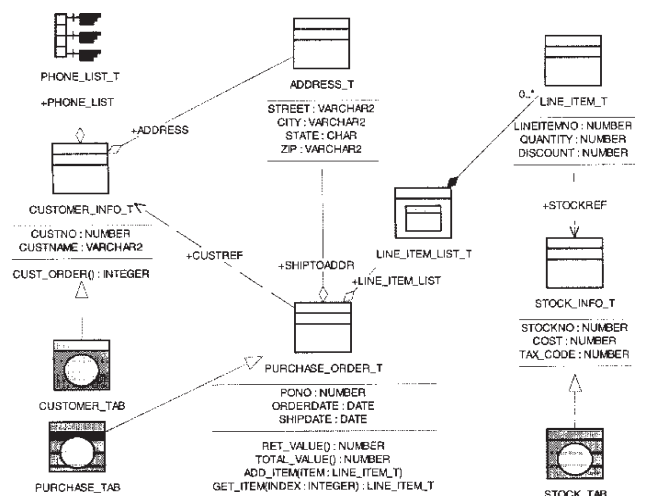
PHONE_LIST_T

+PHONE_LIST

ADDRESS_T

STREET : VARCHAR2
CITY : VARCHAR2
STATE : CHAR
ZIP : VARCHAR2

+ADDRESS

0..*

LINE_ITEM_T

LINEITEMNO : NUMBER
QUANTITY : NUMBER
DISCOUNT : NUMBER

CUSTOMER_INFO_T

CUSTNO : NUMBER
CUSTNAME : VARCHAR2

CUST_ORDER() : INTEGER

+CUSTREF

+SHIPTOADDR

LINE_ITEM_LIST_T

+LINE_ITEM_LIST

+STOCKREF

STOCK_INFO_T

STOCKNO : NUMBER
COST : NUMBER
TAX_CODE : NUMBER

CUSTOMER_TAB

PURCHASE_ORDER_T

PONO : NUMBER
ORDERDATE : DATE
SHIPDATE : DATE

RET_VALUE() : NUMBER
TOTAL_VALUE() : NUMBER
ADD_ITEM(ITEM : LINE_ITEM_T)
GET_ITEM(INDEX : INTEGER) : LINE_ITEM_T

PURCHASE_TAB

STOCK_TAB